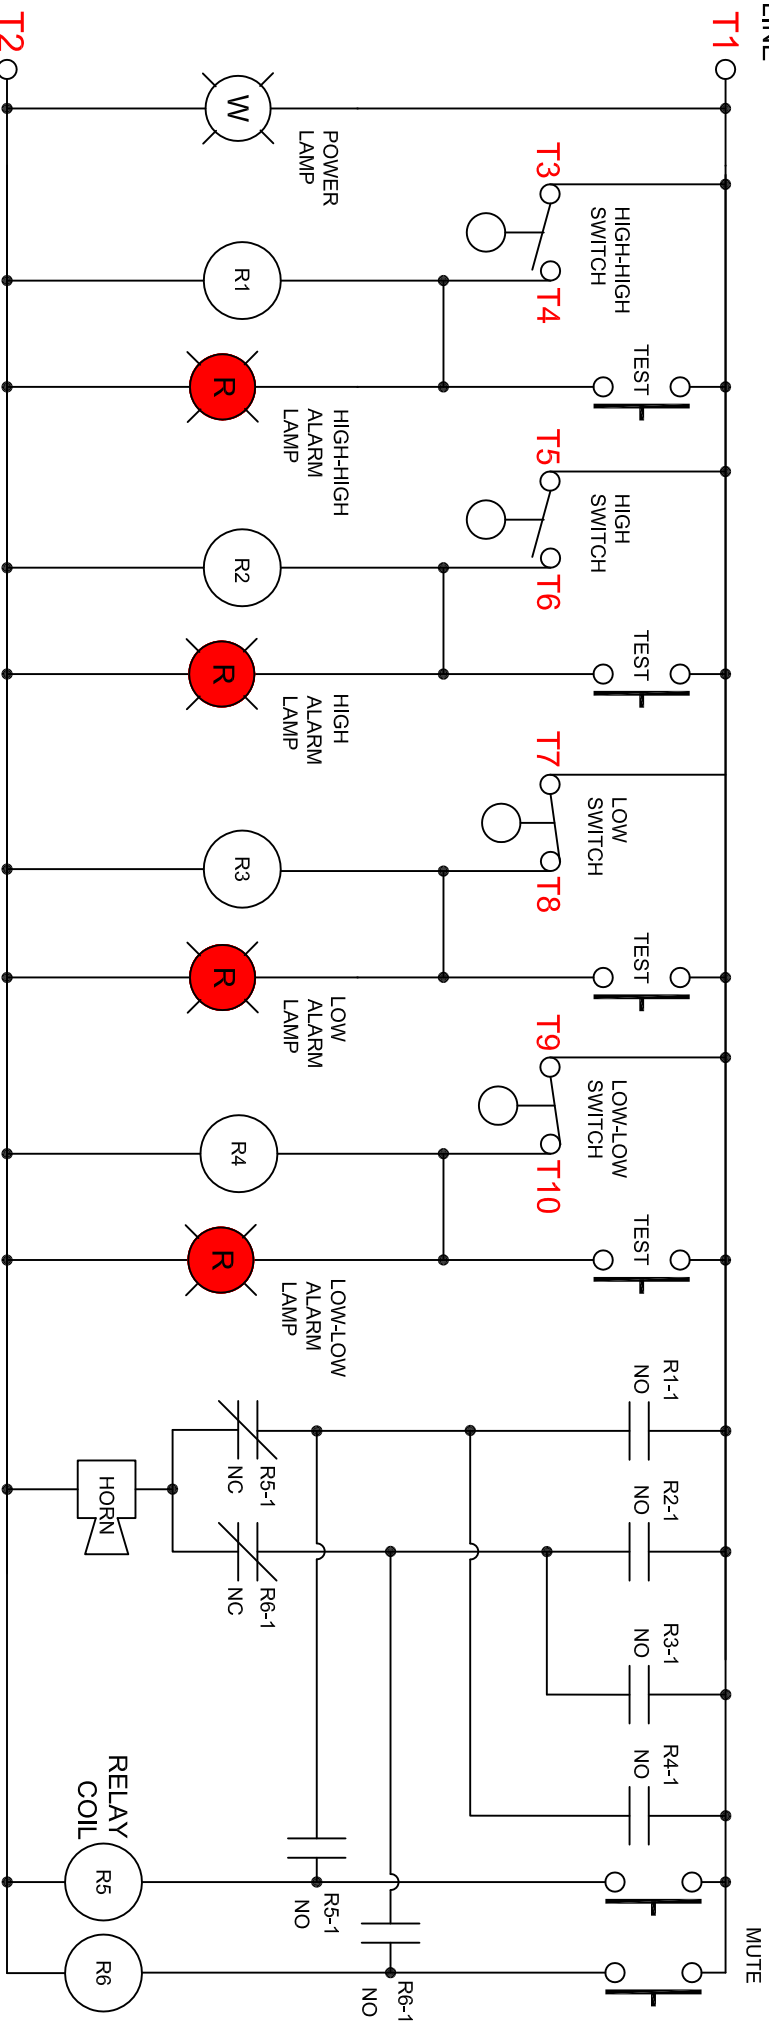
LINE
T1
T2
W
POWER LAMP
T3
HIGH-HIGH SWITCH
T4
R1
TEST
R
HIGH-HIGH ALARM LAMP
T5
HIGH SWITCH
T6
R2
TEST
R
HIGH ALARM LAMP
T7
LOW SWITCH
T8
R3
TEST
R
LOW ALARM LAMP
T9
LOW-LOW SWITCH
T10
R4
TEST
R
LOW-LOW ALARM LAMP
R1-1 NO
R2-1 NO
R3-1 NO
R4-1 NO
R5-1 NC
R6-1 NC
HORN
R5-1 NO
R6-1 NO
RELAY COIL
R5
R6
MUTE